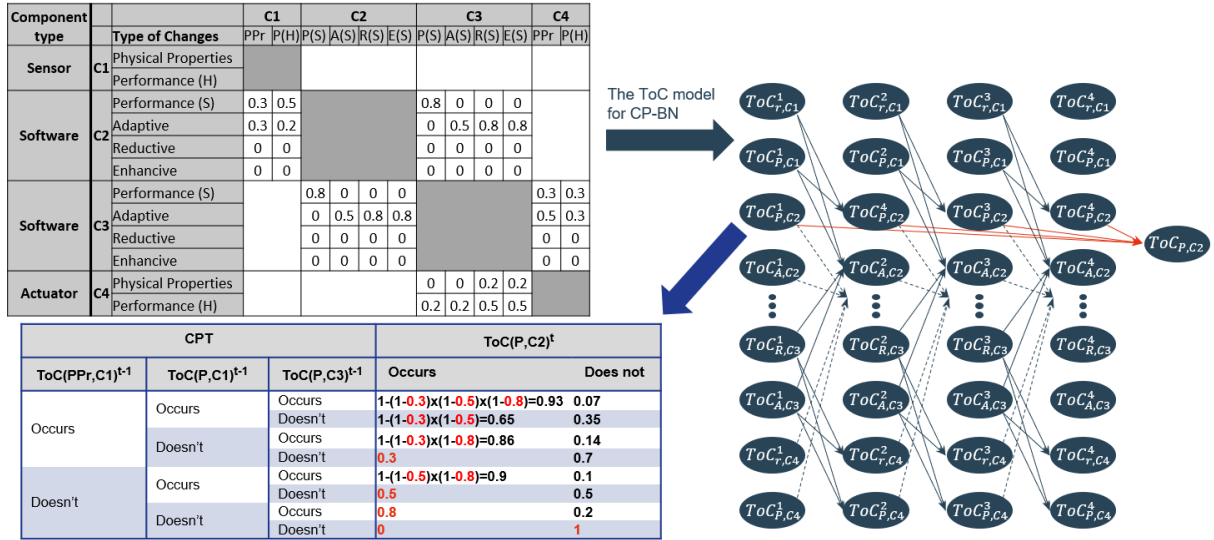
| Component type | | Type of Changes | C1 PPr | C1 P(H) | C2 P(S) | C2 A(S) | C2 R(S) | C2 E(S) | C3 P(S) | C3 A(S) | C3 R(S) | C3 E(S) | C4 PPr | C4 P(H) |
|---|---|---|---|---|---|---|---|---|---|---|---|---|---|---|
| Sensor | C1 | Physical Properties | | | | | | | | | | | | |
| | | Performance (H) | | | | | | | | | | | | |
| Software | C2 | Performance (S) | 0.3 | 0.5 | | | | | 0.8 | 0 | 0 | 0 | | |
| | | Adaptive | 0.3 | 0.2 | | | | | 0 | 0.5 | 0.8 | 0.8 | | |
| | | Reductive | 0 | 0 | | | | | 0 | 0 | 0 | 0 | | |
| | | Enhancive | 0 | 0 | | | | | 0 | 0 | 0 | 0 | | |
| Software | C3 | Performance (S) | | | 0.8 | 0 | 0 | 0 | | | | | 0.3 | 0.3 |
| | | Adaptive | | | 0 | 0.5 | 0.8 | 0.8 | | | | | 0.5 | 0.3 |
| | | Reductive | | | 0 | 0 | 0 | 0 | | | | | 0 | 0 |
| | | Enhancive | | | 0 | 0 | 0 | 0 | | | | | 0 | 0 |
| Actuator | C4 | Physical Properties | | | | | | | 0 | 0 | 0.2 | 0.2 | | |
| | | Performance (H) | | | | | | | 0.2 | 0.2 | 0.5 | 0.5 | | |

The ToC model for CP-BN

$ToC^1_{r,C1}$ $ToC^2_{r,C1}$ $ToC^3_{r,C1}$ $ToC^4_{r,C1}$
$ToC^1_{P,C1}$ $ToC^2_{P,C1}$ $ToC^3_{P,C1}$ $ToC^4_{P,C1}$
$ToC^1_{P,C2}$ $ToC^4_{P,C2}$ $ToC^3_{P,C2}$ $ToC^4_{P,C2}$ $ToC_{P,C2}$
$ToC^1_{A,C2}$ $ToC^2_{A,C2}$ $ToC^3_{A,C2}$ $ToC^4_{A,C2}$
$ToC^1_{R,C3}$ $ToC^2_{R,C3}$ $ToC^3_{R,C3}$ $ToC^4_{R,C3}$
$ToC^1_{A,C3}$ $ToC^2_{A,C3}$ $ToC^3_{A,C3}$ $ToC^4_{A,C3}$
$ToC^1_{r,C4}$ $ToC^2_{r,C4}$ $ToC^3_{r,C4}$ $ToC^4_{r,C4}$
$ToC^1_{P,C4}$ $ToC^2_{P,C4}$ $ToC^3_{P,C4}$ $ToC^4_{P,C4}$

| CPT | | | ToC(P,C2)$^t$ | |
|---|---|---|---|---|
| ToC(PPr,C1)$^{t-1}$ | ToC(P,C1)$^{t-1}$ | ToC(P,C3)$^{t-1}$ | Occurs | Does not |
| Occurs | Occurs | Occurs | 1-(1-0.3)x(1-0.5)x(1-0.8)=0.93 | 0.07 |
| | | Doesn't | 1-(1-0.3)x(1-0.5)=0.65 | 0.35 |
| | Doesn't | Occurs | 1-(1-0.3)x(1-0.8)=0.86 | 0.14 |
| | | Doesn't | 0.3 | 0.7 |
| Doesn't | Occurs | Occurs | 1-(1-0.5)x(1-0.8)=0.9 | 0.1 |
| | | Doesn't | 0.5 | 0.5 |
| | Doesn't | Occurs | 0.8 | 0.2 |
| | | Doesn't | 0 | 1 |